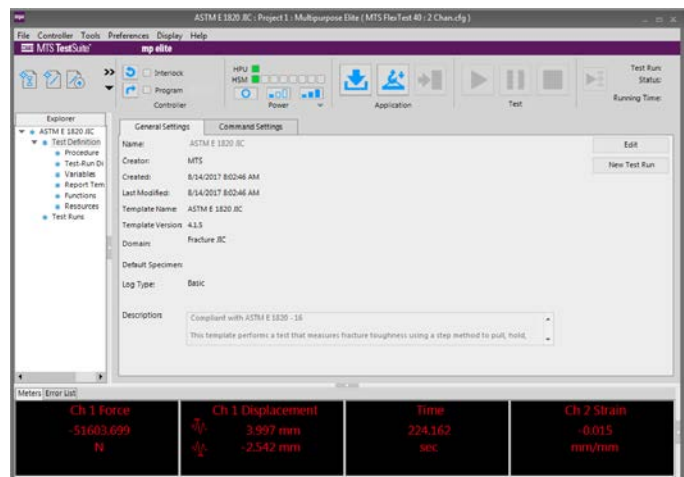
ASTM E 1820 JIC : Project 1 : Multipurpose Elite ( MTS FlexTest 40 : 2 Chan.cfg )

File Controller Tools Preferences Display Help

MTS TestSuite mp elite

Interlock
Program
Controller

HPU
HSM
Power

Application

Test

Test Run:
Status:
Running Time:

Explorer

ASTM E 1820 JIC
Test Definition
Procedure
Test-Run Di
Variables
Report Tem
Functions
Resources
Test Runs

General Settings | Command Settings

Name: ASTM E 1820 JIC
Creator: MTS
Created: 8/14/2017 8:02:46 AM
Last Modified: 8/14/2017 8:02:46 AM
Template Name: ASTM E 1820 JIC
Template Version: 4.1.5
Domain: Fracture JIC
Default Specimen:
Log Type: Basic
Description: Compliant with ASTM E 1820 - 16
This template performs a test that measures fracture toughness using a step method to pull, hold,

Edit
New Test Run

Meters | Error List

| Ch 1 Force | Ch 1 Displacement | Time | Ch 2 Strain |
|---|---|---|---|
| -51603.699 | 3.997 mm | 224.162 | -0.015 |
| N | -2.542 mm | sec | mm/mm |